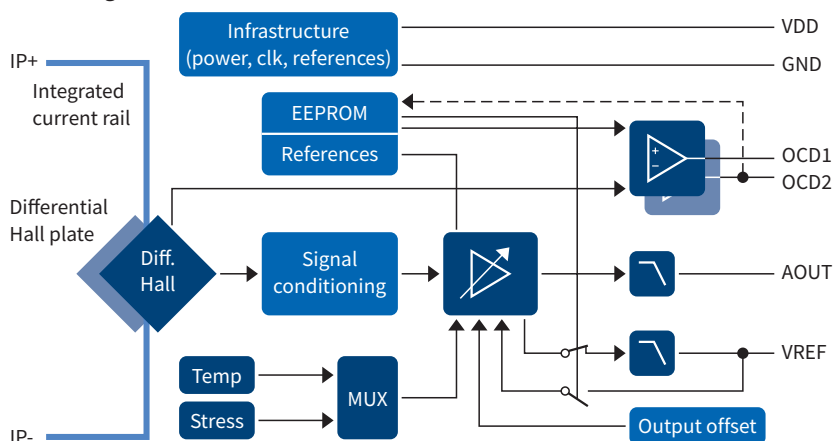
Infrastructure
(power, clk, references)

VDD

GND

IP+

Integrated current rail

EEPROM

References

OCD1

OCD2

Differential Hall plate

Diff. Hall

Signal conditioning

AOUT

VREF

Temp

Stress

MUX

Output offset

IP-